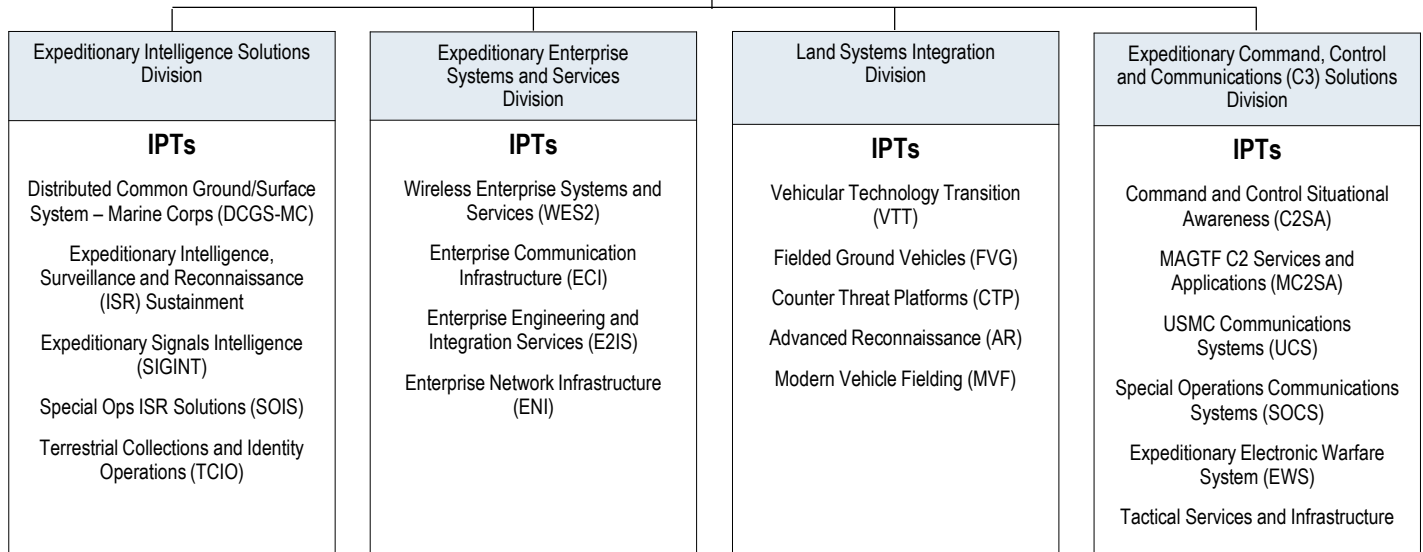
Expeditionary Intelligence Solutions Division

IPTs

Distributed Common Ground/Surface System – Marine Corps (DCGS-MC)

Expeditionary Intelligence, Surveillance and Reconnaissance (ISR) Sustainment

Expeditionary Signals Intelligence (SIGINT)

Special Ops ISR Solutions (SOIS)

Terrestrial Collections and Identity Operations (TCIO)

Expeditionary Enterprise Systems and Services Division

IPTs

Wireless Enterprise Systems and Services (WES2)

Enterprise Communication Infrastructure (ECI)

Enterprise Engineering and Integration Services (E2IS)

Enterprise Network Infrastructure (ENI)

Land Systems Integration Division

IPTs

Vehicular Technology Transition (VTT)

Fielded Ground Vehicles (FVG)

Counter Threat Platforms (CTP)

Advanced Reconnaissance (AR)

Modern Vehicle Fielding (MVF)

Expeditionary Command, Control and Communications (C3) Solutions Division

IPTs

Command and Control Situational Awareness (C2SA)

MAGTF C2 Services and Applications (MC2SA)

USMC Communications Systems (UCS)

Special Operations Communications Systems (SOCS)

Expeditionary Electronic Warfare System (EWS)

Tactical Services and Infrastructure